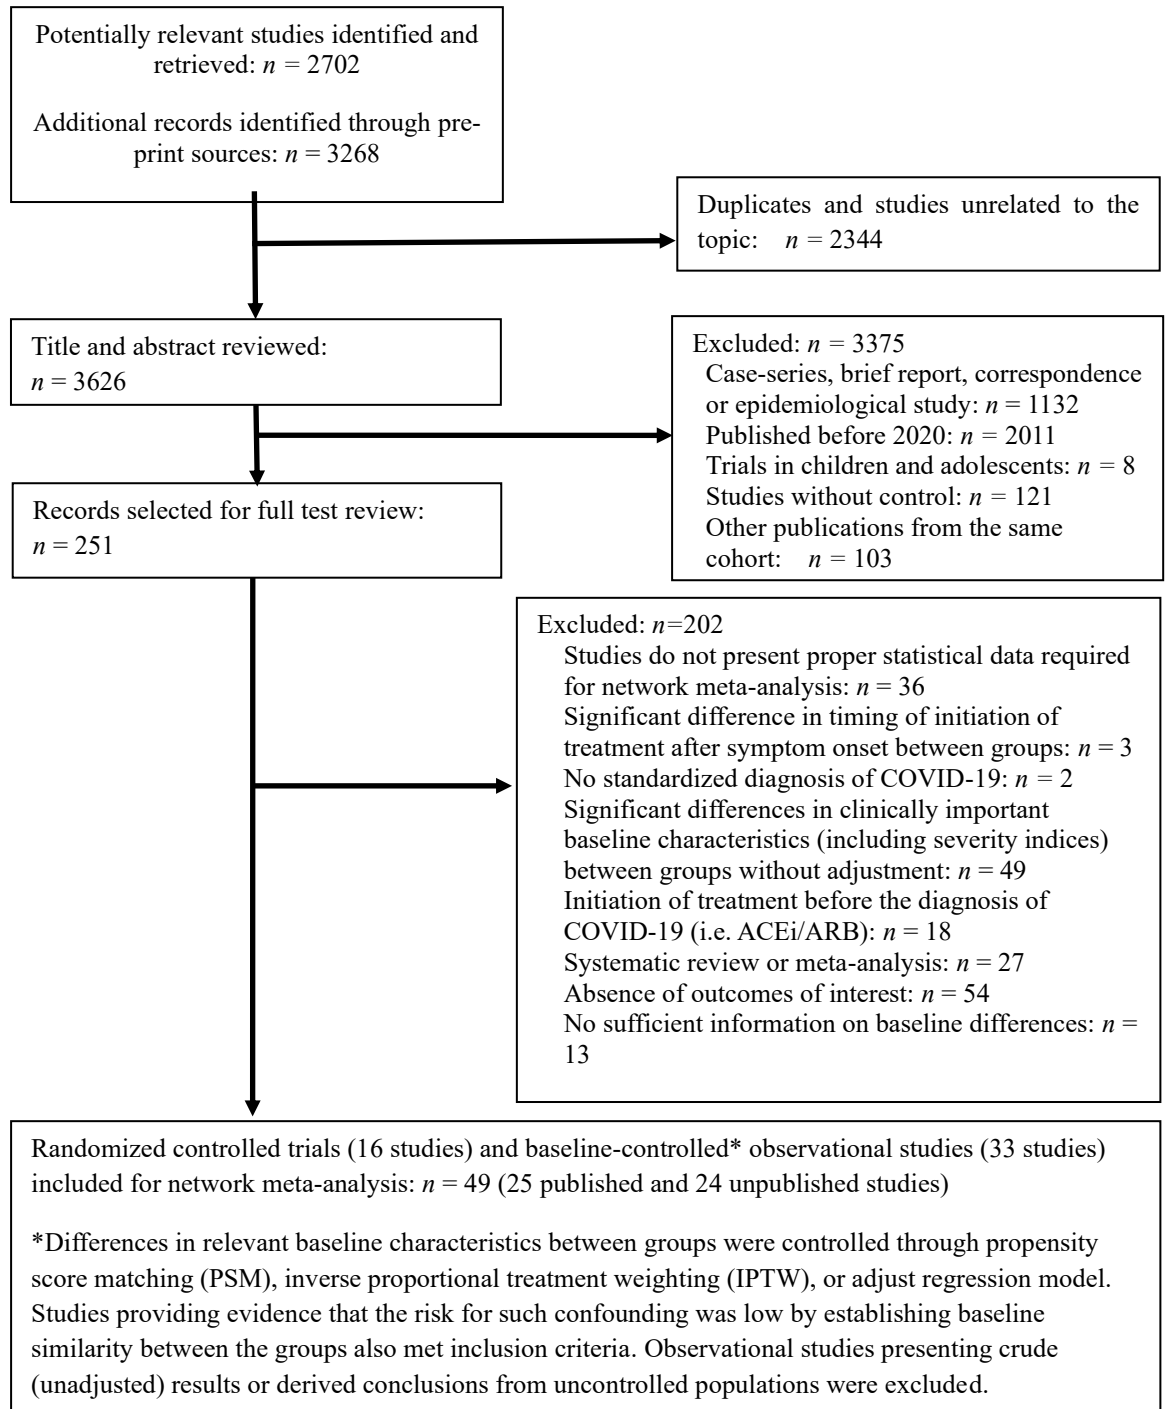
Potentially relevant studies identified and retrieved: $n$ = 2702

Additional records identified through preprint sources: $n$ = 3268

Duplicates and studies unrelated to the topic: $n$ = 2344

Title and abstract reviewed: $n$ = 3626

Excluded: $n$ = 3375
Case-series, brief report, correspondence or epidemiological study: $n$ = 1132
Published before 2020: $n$ = 2011
Trials in children and adolescents: $n$ = 8
Studies without control: $n$ = 121
Other publications from the same cohort: $n$ = 103

Records selected for full test review: $n$ = 251

Excluded: $n$=202
Studies do not present proper statistical data required for network meta-analysis: $n$ = 36
Significant difference in timing of initiation of treatment after symptom onset between groups: $n$ = 3
No standardized diagnosis of COVID-19: $n$ = 2
Significant differences in clinically important baseline characteristics (including severity indices) between groups without adjustment: $n$ = 49
Initiation of treatment before the diagnosis of COVID-19 (i.e. ACEi/ARB): $n$ = 18
Systematic review or meta-analysis: $n$ = 27
Absence of outcomes of interest: $n$ = 54
No sufficient information on baseline differences: $n$ = 13

Randomized controlled trials (16 studies) and baseline-controlled* observational studies (33 studies) included for network meta-analysis: $n$ = 49 (25 published and 24 unpublished studies)

*Differences in relevant baseline characteristics between groups were controlled through propensity score matching (PSM), inverse proportional treatment weighting (IPTW), or adjust regression model. Studies providing evidence that the risk for such confounding was low by establishing baseline similarity between the groups also met inclusion criteria. Observational studies presenting crude (unadjusted) results or derived conclusions from uncontrolled populations were excluded.